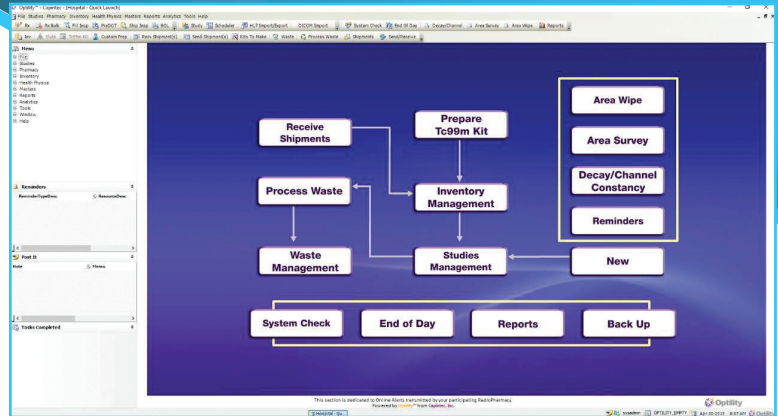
Optility™ - Capintec - [Hospital - Quick Launch]

File Studies Pharmacy Inventory Health Physics Masters Reports Analytics Tools Help

Rx Rx Bulk Fill Insp PinDOT Ship Insp BOL Study Schedule HL7 Import/Export DICOM Import System Check End Of Day Decay/Channel Area Survey Area Wipe Reports

Inv Kits Tcfile Kit Custom Prep Rcev Shipment(s) Send Shipment(s) Kits To Make Waste Process Waste Shipments Send/Receive

Menu

File
Studies
Pharmacy
Inventory
Health Physics
Masters
Reports
Analytics
Tools
Window
Help

Reminders

ReminderTypeDesc ResourceDesc

Post It

Date Memo

Tasks Completed

Receive Shipments

Prepare Tc99m Kit

Area Wipe

Area Survey

Decay/Channel Constancy

Reminders

Process Waste

Inventory Management

Waste Management

Studies Management

New

System Check

End of Day

Reports

Back Up

This section is dedicated to Online Alerts transmitted by your participating RadioPharmacy.
Powered by Optility™ from Capintec, Inc.

Optility

Hospital

sysadmin OPTILITY_EMPTY Apr 05 2010 9:07 AM Optility